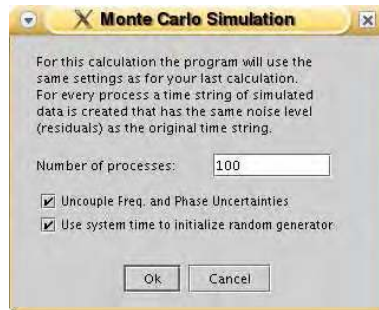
Monte Carlo Simulation

For this calculation the program will use the same settings as for your last calculation. For every process a time string of simulated data is created that has the same noise level (residuals) as the original time string.

Number of processes: 100

Uncouple Freq. and Phase Uncertainties

Use system time to initialize random generator

Ok Cancel